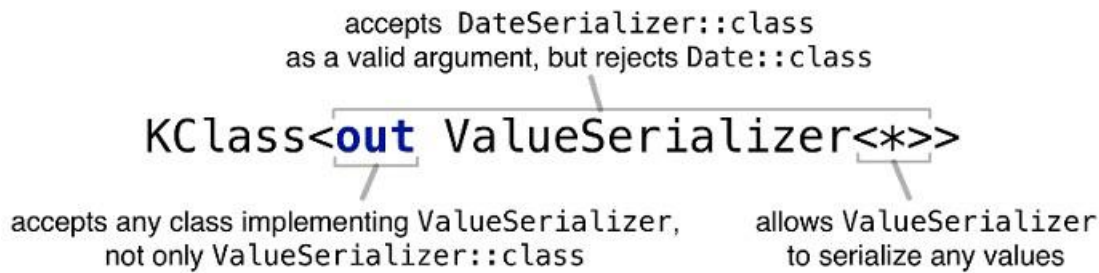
accepts DateSerializer::class as a valid argument, but rejects Date::class

KClass<out ValueSerializer<*>>

accepts any class implementing ValueSerializer, not only ValueSerializer::class

allows ValueSerializer to serialize any values